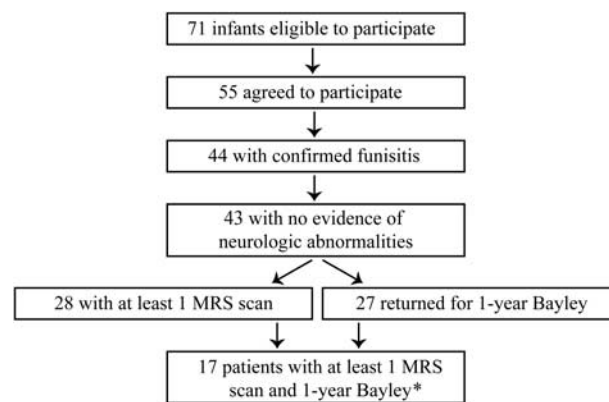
71 infants eligible to participate

55 agreed to participate

44 with confirmed funisitis

43 with no evidence of neurologic abnormalities

28 with at least 1 MRS scan

27 returned for 1-year Bayley

17 patients with at least 1 MRS scan and 1-year Bayley*